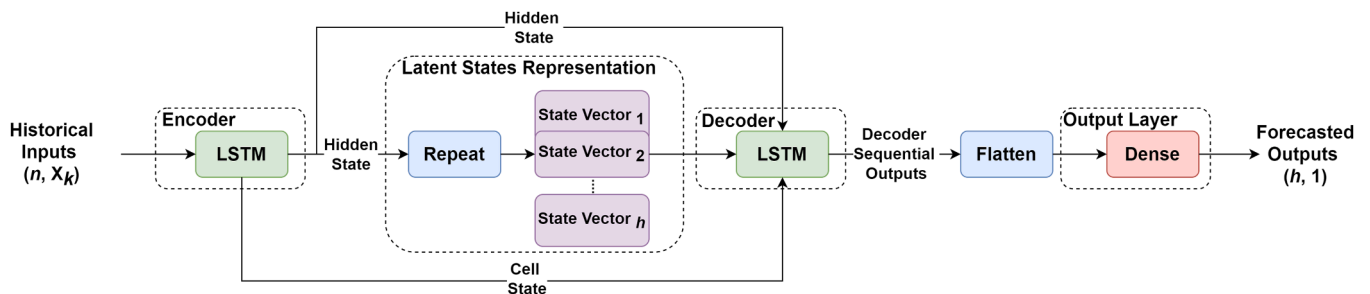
Hidden State

Latent States Representation

Historical Inputs ($n$, $X_k$)

Encoder

LSTM

Hidden State

Repeat

State Vector $_1$

State Vector $_2$

State Vector $_h$

Decoder

LSTM

Decoder Sequential Outputs

Flatten

Output Layer

Dense

Forecasted Outputs ($h$, 1)

Cell State